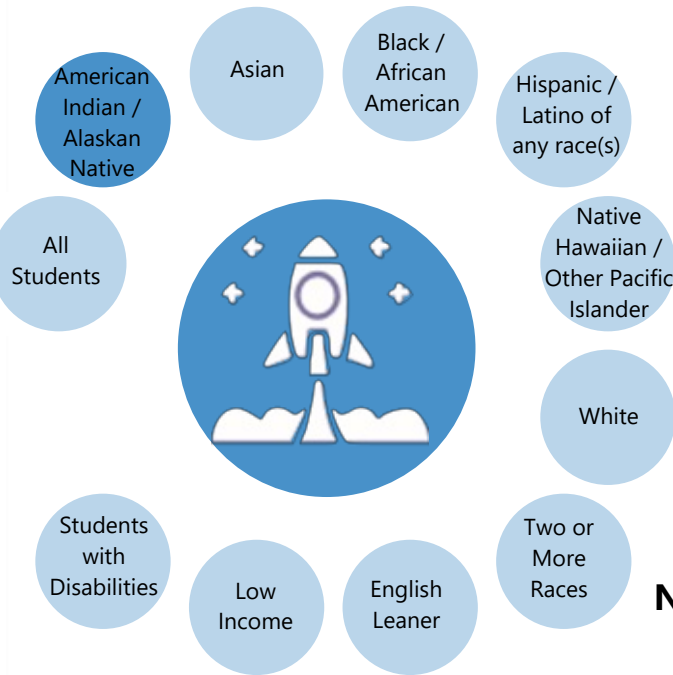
American Indian / Alaskan Native

Asian

Black / African American

Hispanic / Latino of any race(s)

All Students

Native Hawaiian / Other Pacific Islander

White

Students with Disabilities

Low Income

English Leaner

Two or More Races

N